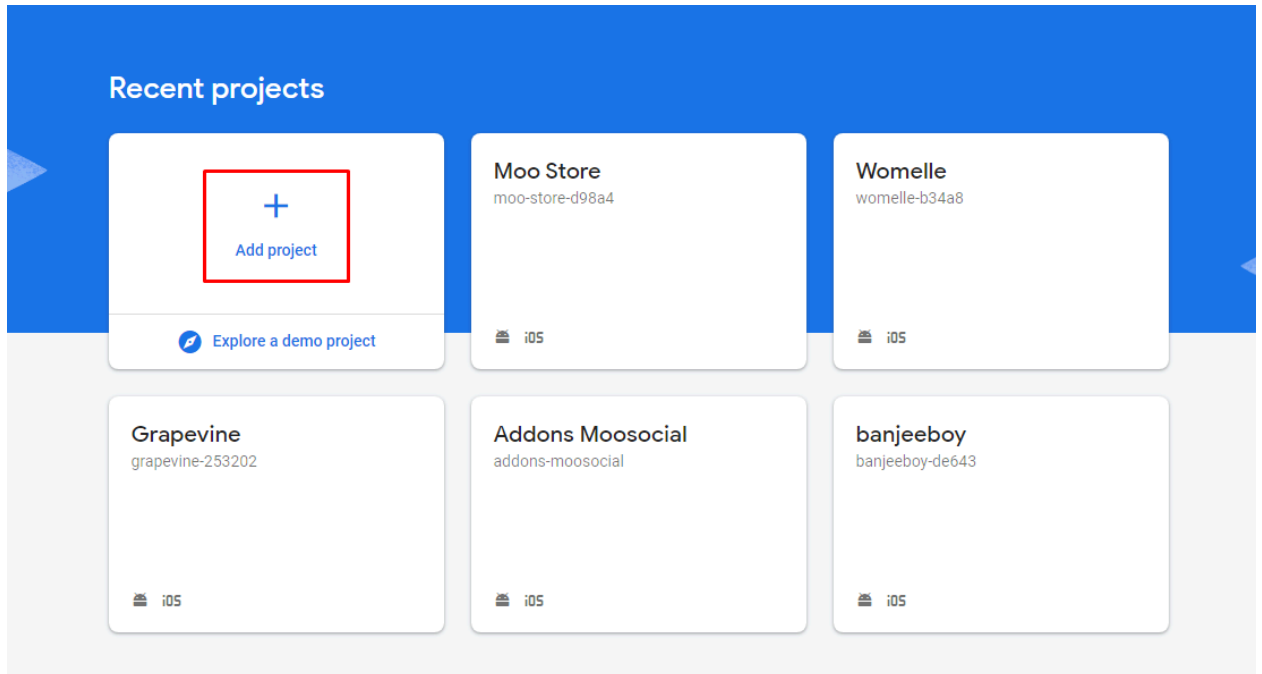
Recent projects

+
Add project

Explore a demo project

Moo Store
moo-store-d98a4

iOS

Womelle
womelle-b34a8

iOS

Grapevine
grapevine-253202

iOS

Addons Moosocial
addons-moosocial

iOS

banjeeboy
banjeeboy-de643

iOS